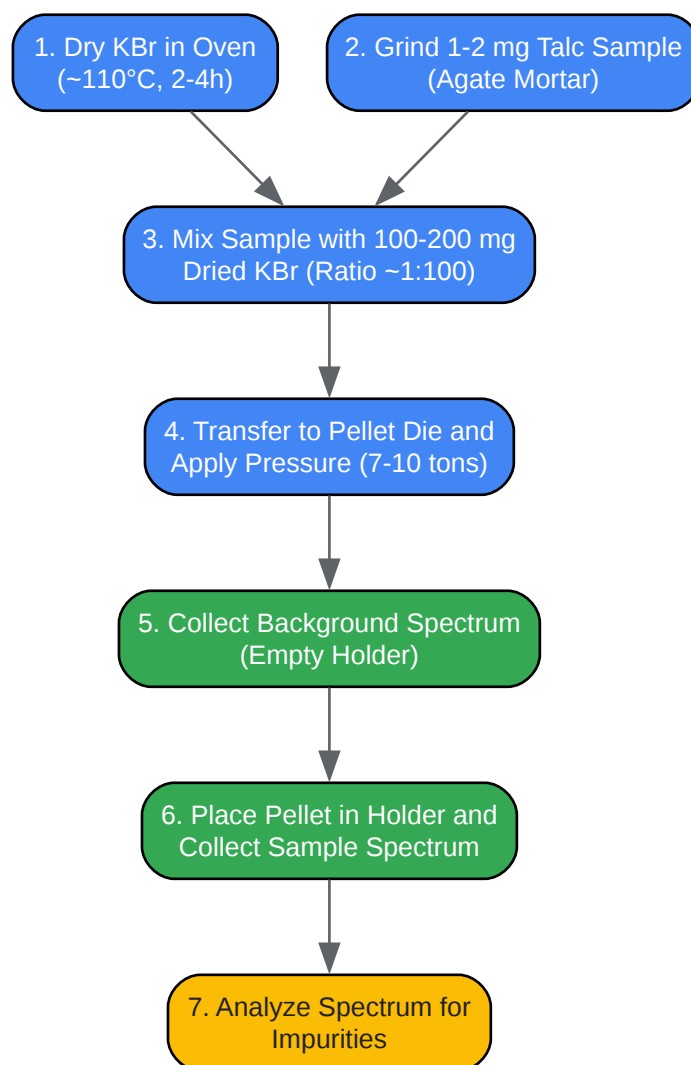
1. Dry KBr in Oven (~110°C, 2-4h)

2. Grind 1-2 mg Talc Sample (Agate Mortar)

3. Mix Sample with 100-200 mg Dried KBr (Ratio ~1:100)

4. Transfer to Pellet Die and Apply Pressure (7-10 tons)

5. Collect Background Spectrum (Empty Holder)

6. Place Pellet in Holder and Collect Sample Spectrum

7. Analyze Spectrum for Impurities